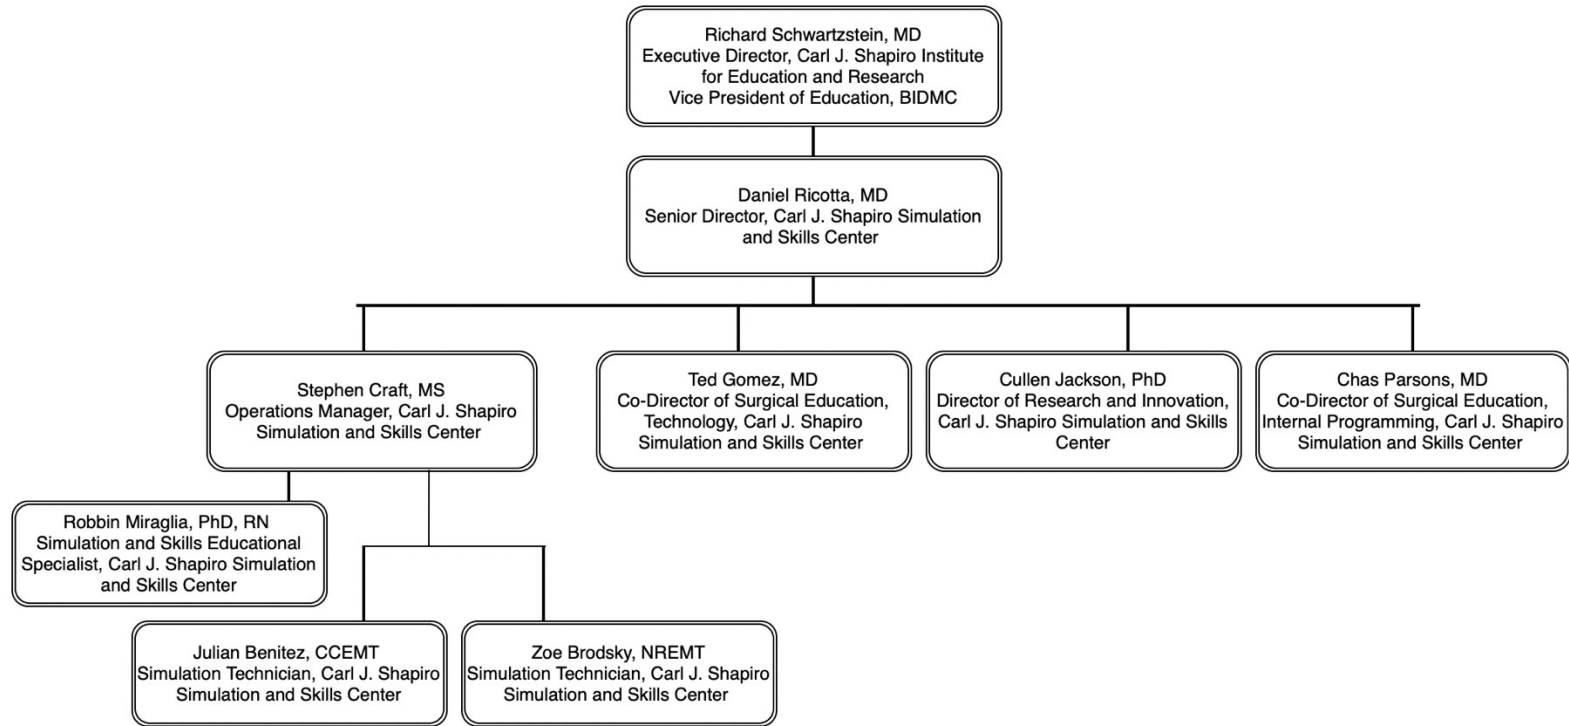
Richard Schwartzstein, MD
Executive Director, Carl J. Shapiro Institute for Education and Research
Vice President of Education, BIDMC

Daniel Ricotta, MD
Senior Director, Carl J. Shapiro Simulation and Skills Center

Stephen Craft, MS
Operations Manager, Carl J. Shapiro Simulation and Skills Center

Ted Gomez, MD
Co-Director of Surgical Education, Technology, Carl J. Shapiro Simulation and Skills Center

Cullen Jackson, PhD
Director of Research and Innovation, Carl J. Shapiro Simulation and Skills Center

Chas Parsons, MD
Co-Director of Surgical Education, Internal Programming, Carl J. Shapiro Simulation and Skills Center

Robbin Miraglia, PhD, RN
Simulation and Skills Educational Specialist, Carl J. Shapiro Simulation and Skills Center

Julian Benitez, CCEMT
Simulation Technician, Carl J. Shapiro Simulation and Skills Center

Zoe Brodsky, NREMT
Simulation Technician, Carl J. Shapiro Simulation and Skills Center